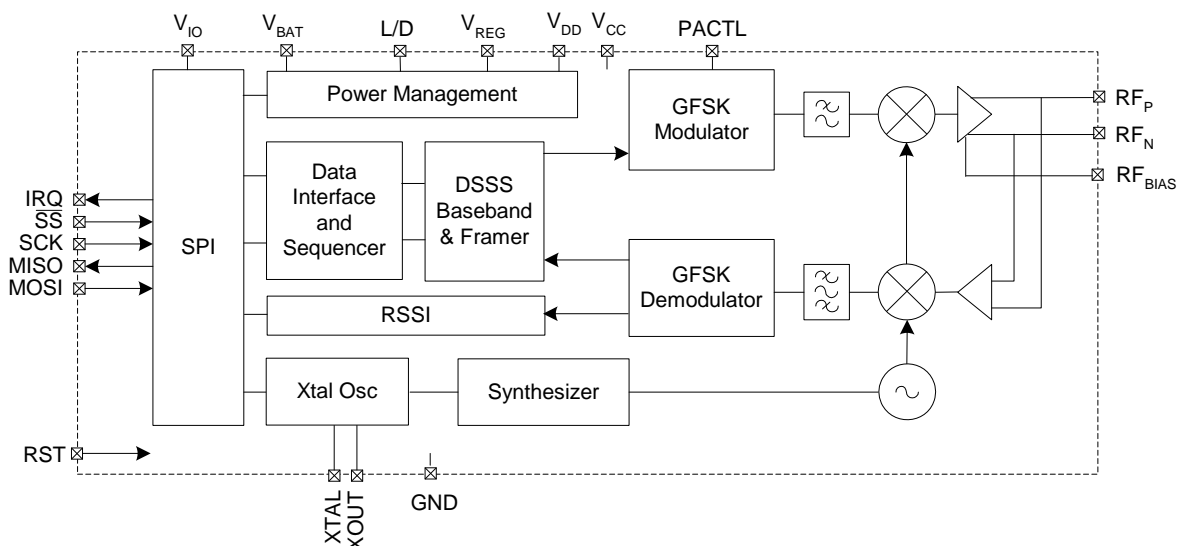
$V_{IO}$ $V_{BAT}$ L/D $V_{REG}$ $V_{DD}$ $V_{CC}$ PACTL

Power Management

GFSK Modulator

$RF_P$

$RF_N$

$RF_{BIAS}$

Data Interface and Sequencer

DSSS Baseband & Framer

IRQ

$\overline{SS}$

SCK

MISO

MOSI

SPI

GFSK Demodulator

RSSI

Xtal Osc

Synthesizer

RST

XTAL

XOUT

GND